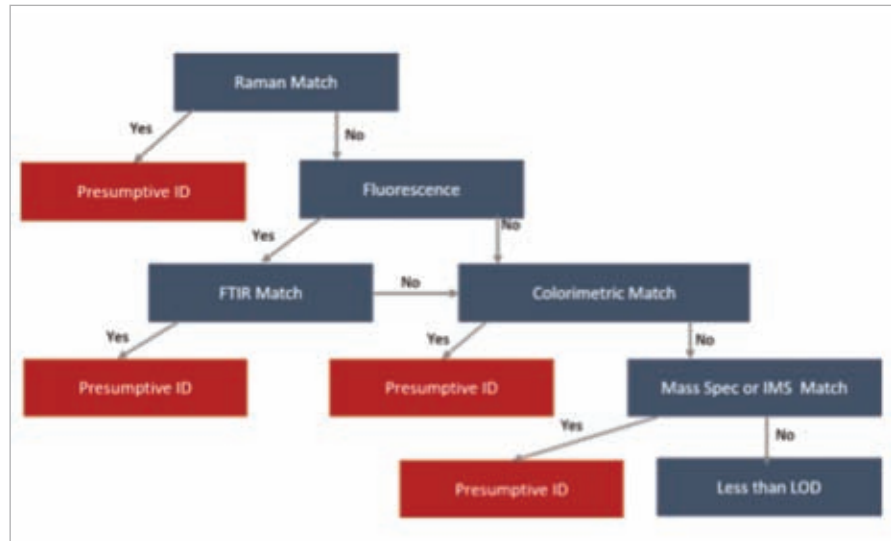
Raman Match

Yes

No

Presumptive ID

Fluorescence

Yes

No

FTIR Match

No

Colorimetric Match

Yes

Yes

No

Presumptive ID

Presumptive ID

Mass Spec or IMS Match

Yes

No

Presumptive ID

Less than LOD